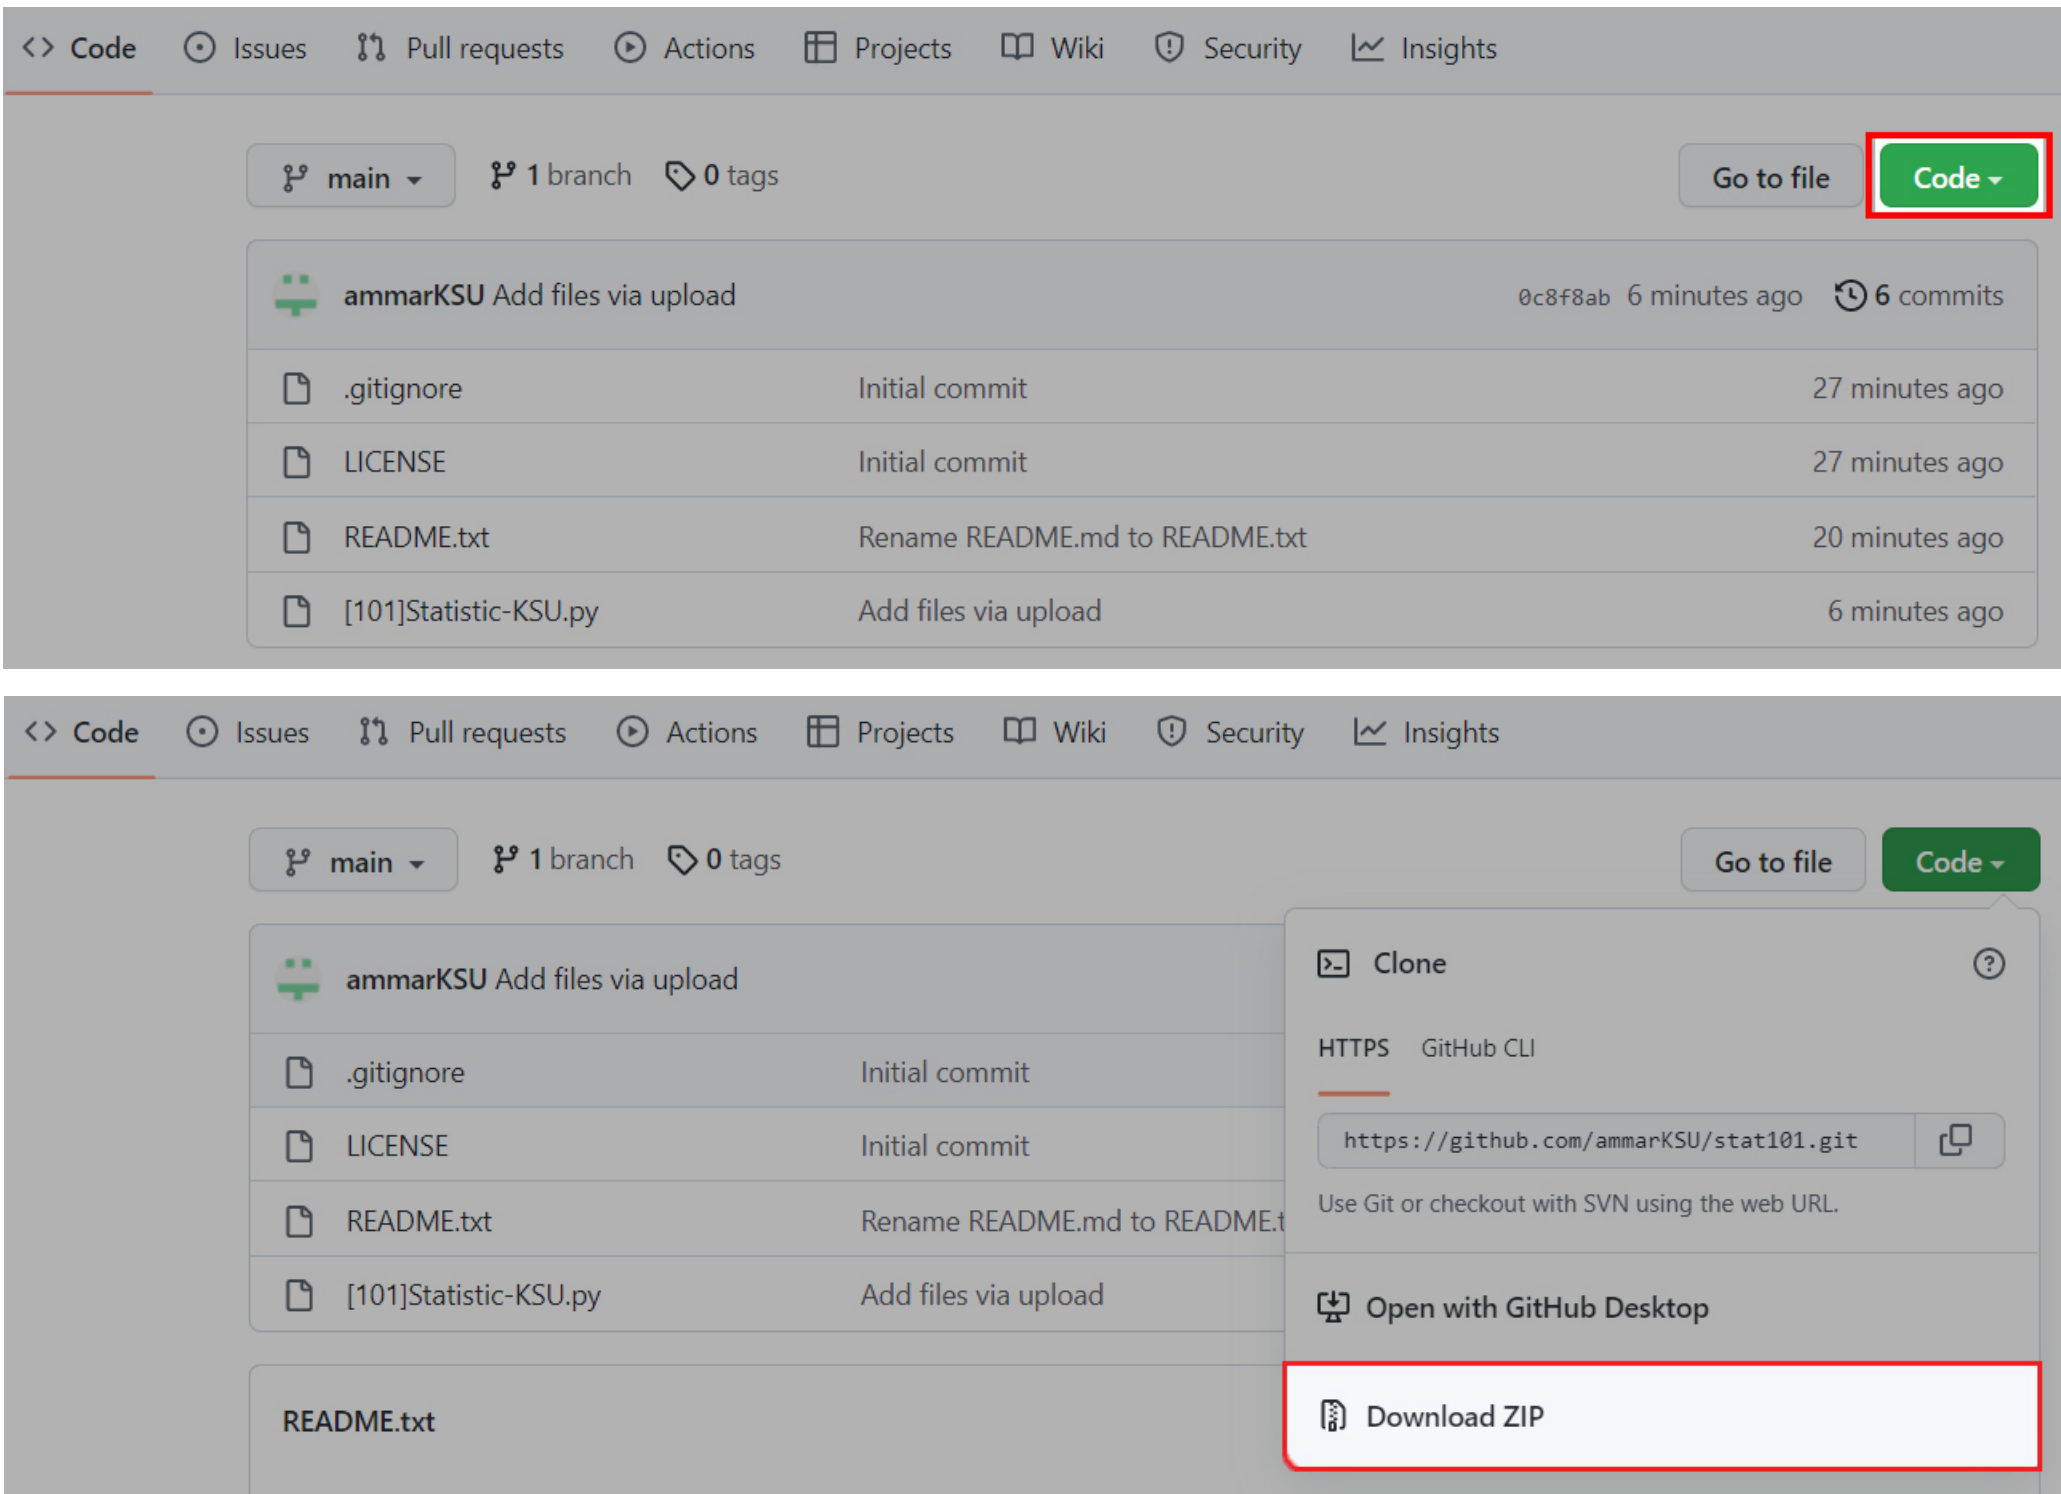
Code Issues Pull requests Actions Projects Wiki Security Insights

main 1 branch 0 tags Go to file Code

ammarKSU Add files via upload 0c8f8ab 6 minutes ago 6 commits

| .gitignore | Initial commit | 27 minutes ago |
|---|---|---|
| LICENSE | Initial commit | 27 minutes ago |
| README.txt | Rename README.md to README.txt | 20 minutes ago |
| [101]Statistic-KSU.py | Add files via upload | 6 minutes ago |

Code Issues Pull requests Actions Projects Wiki Security Insights

main 1 branch 0 tags Go to file Code

ammarKSU Add files via upload

| .gitignore | Initial commit |
|---|---|
| LICENSE | Initial commit |
| README.txt | Rename README.md to README.t |
| [101]Statistic-KSU.py | Add files via upload |

README.txt

Clone

HTTPS GitHub CLI

https://github.com/ammarKSU/stat101.git

Use Git or checkout with SVN using the web URL.

Open with GitHub Desktop

Download ZIP